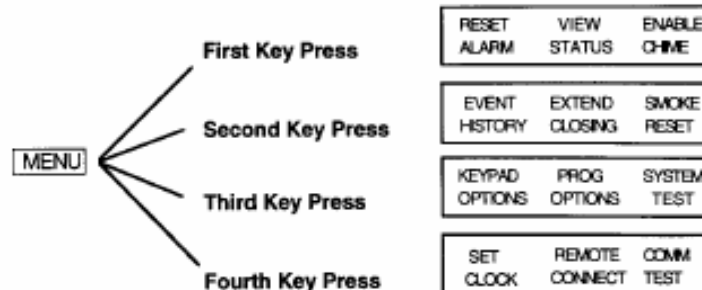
MENU

First Key Press

| RESET ALARM | VIEW STATUS | ENABLE CHIME |
|---|---|---|

Second Key Press

| EVENT HISTORY | EXTEND CLOSING | SMOKE RESET |
|---|---|---|

Third Key Press

| KEYPAD OPTIONS | PROG OPTIONS | SYSTEM TEST |
|---|---|---|

Fourth Key Press

| SET CLOCK | REMOTE CONNECT | COMM TEST |
|---|---|---|